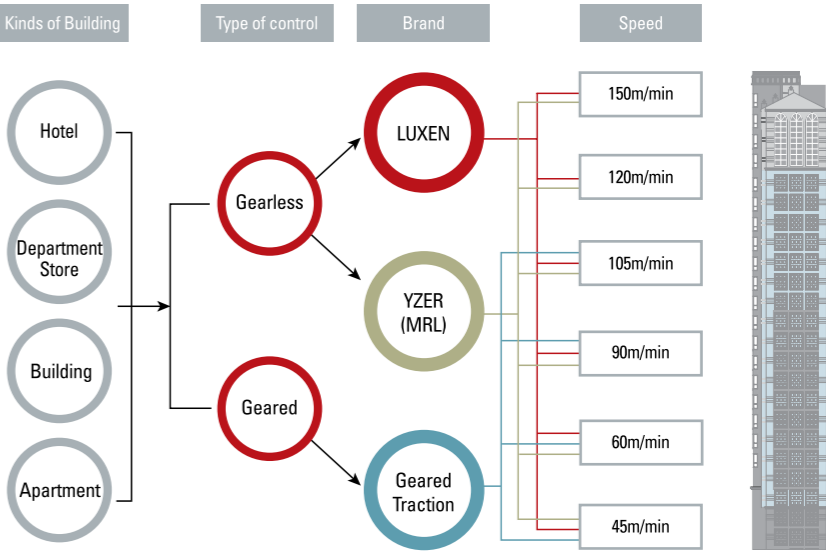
Kinds of Building

Type of control

Brand

Speed

Hotel

Department Store

Building

Apartment

Gearless

Geared

LUXEN

YZER (MRL)

Geared Traction

150m/min

120m/min

105m/min

90m/min

60m/min

45m/min